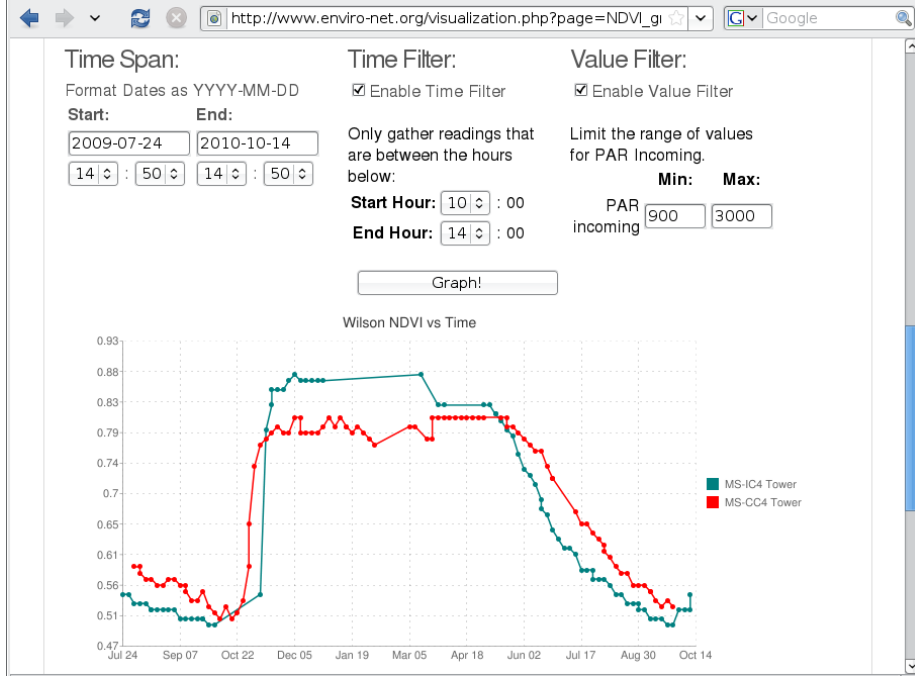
http://www.enviro-net.org/visualization.php?page=NDVI_g

Google

Time Span:

Format Dates as YYYY-MM-DD

Start:

End:

2009-07-24

2010-10-14

14 : 50

14 : 50

Time Filter:

☑ Enable Time Filter

Only gather readings that are between the hours below:

Start Hour: 10 : 00

End Hour: 14 : 00

Value Filter:

☑ Enable Value Filter

Limit the range of values for PAR Incoming.

Min:

Max:

PAR incoming 900 3000

Graph!

Wilson NDVI vs Time

0.93
0.88
0.83
0.79
0.74
0.7
0.65
0.61
0.56
0.51
0.47

Jul 24
Sep 07
Oct 22
Dec 05
Jan 19
Mar 05
Apr 18
Jun 02
Jul 17
Aug 30
Oct 14

MS-IC4 Tower
MS-CC4 Tower